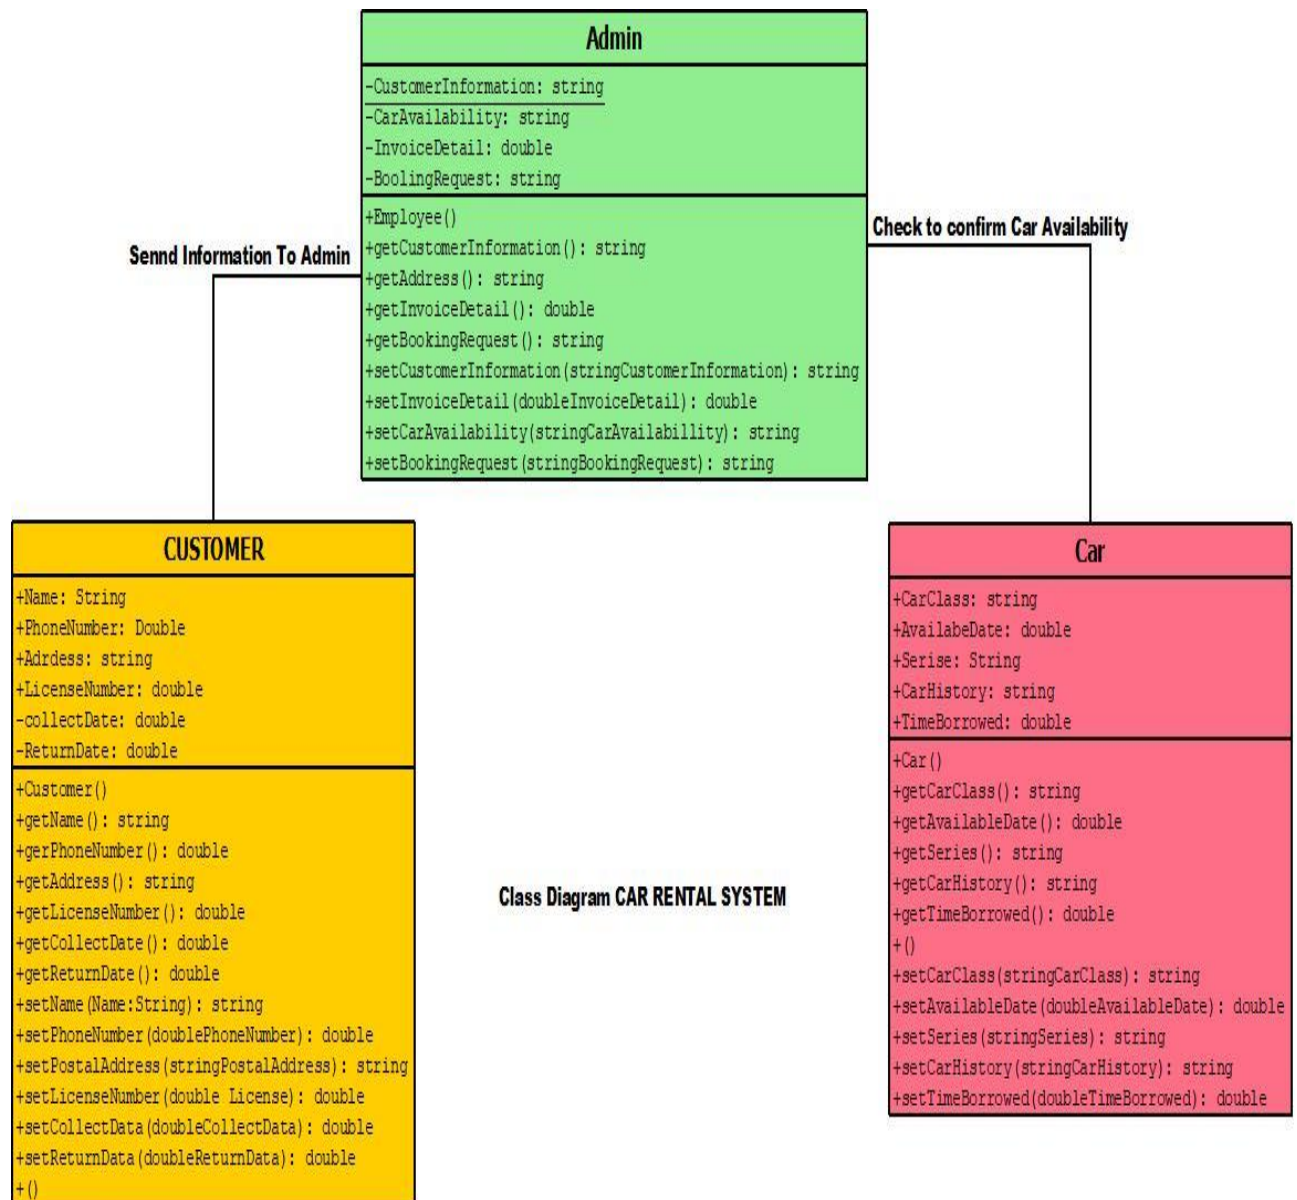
Admin

-CustomerInformation: string
-CarAvailability: string
-InvoiceDetail: double
-BoolingRequest: string

+Employee()
+getCustomerInformation(): string
+getAddress(): string
+getInvoiceDetail(): double
+getBookingRequest(): string
+setCustomerInformation(stringCustomerInformation): string
+setInvoiceDetail(doubleInvoiceDetail): double
+setCarAvailability(stringCarAvailabillity): string
+setBookingRequest(stringBookingRequest): string

Sennd Information To Admin

Check to confirm Car Availability

CUSTOMER

+Name: String
+PhoneNumber: Double
+Adrdess: string
+LicenseNumber: double
-collectDate: double
-ReturnDate: double

+Customer()
+getName(): string
+gerPhoneNumber(): double
+getAddress(): string
+getLicenseNumber(): double
+getCollectDate(): double
+getReturnDate(): double
+setName(Name:String): string
+setPhoneNumber(doublePhoneNumber): double
+setPostalAddress(stringPostalAddress): string
+setLicenseNumber(double License): double
+setCollectData(doubleCollectData): double
+setReturnData(doubleReturnData): double
+()

Class Diagram CAR RENTAL SYSTEM

Car

+CarClass: string
+AvailabeDate: double
+Serise: String
+CarHistory: string
+TimeBorrowed: double

+Car()
+getCarClass(): string
+getAvailableDate(): double
+getSeries(): string
+getCarHistory(): string
+getTimeBorrowed(): double
+()
+setCarClass(stringCarClass): string
+setAvailableDate(doubleAvailableDate): double
+setSeries(stringSeries): string
+setCarHistory(stringCarHistory): string
+setTimeBorrowed(doubleTimeBorrowed): double